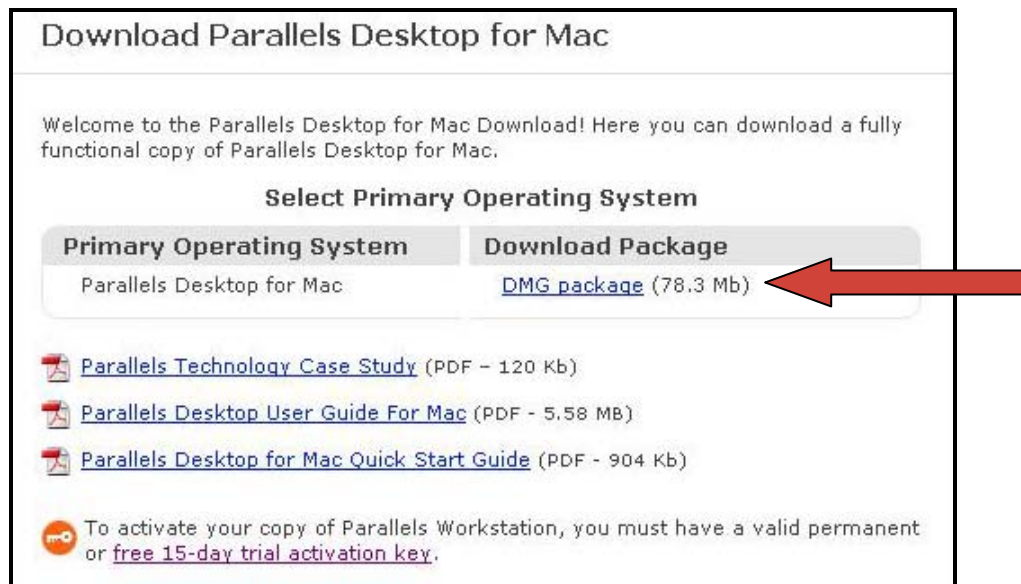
Download Parallels Desktop for Mac

Welcome to the Parallels Desktop for Mac Download! Here you can download a fully functional copy of Parallels Desktop for Mac.

Select Primary Operating System

| Primary Operating System | Download Package |
|---|---|
| Parallels Desktop for Mac | DMG package (78.3 Mb) |

Parallels Technology Case Study (PDF – 120 Kb)

Parallels Desktop User Guide For Mac (PDF - 5.58 MB)

Parallels Desktop for Mac Quick Start Guide (PDF - 904 Kb)

To activate your copy of Parallels Workstation, you must have a valid permanent or free 15-day trial activation key.